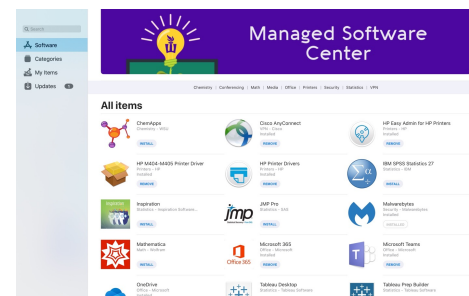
Search

Software

Categories

My Items

Updates

Managed Software Center

Chemistry | Conferencing | Math | Media | Office | Printers | Security | Statistics | VPN

All items

ChemApps
Chemistry - WSU
INSTALL

Cisco AnyConnect
VPN - Cisco
Installed
REMOVE

HP Easy Admin for HP Printers
Printers - HP
INSTALL

HP M404-M405 Printer Driver
Printers - HP
Installed
REMOVE

HP Printer Drivers
Printers - HP
Installed
REMOVE

IBM SPSS Statistics 27
Statistics - IBM
INSTALL

Inspiration
Statistics - Inspiration Software...
INSTALL

JMP Pro
Statistics - SAS
INSTALL

Malwarebytes
Security - Malwarebytes
Installed
INSTALLED

Mathematica
Math - Wolfram
INSTALL

Microsoft 365
Office - Microsoft
Installed
REMOVE

Microsoft Teams
Office - Microsoft
Installed
REMOVE

OneDrive
Office - Microsoft
Installed

Tableau Desktop
Statistics - Tableau Software

Tableau Prep Builder
Statistics - Tableau Software